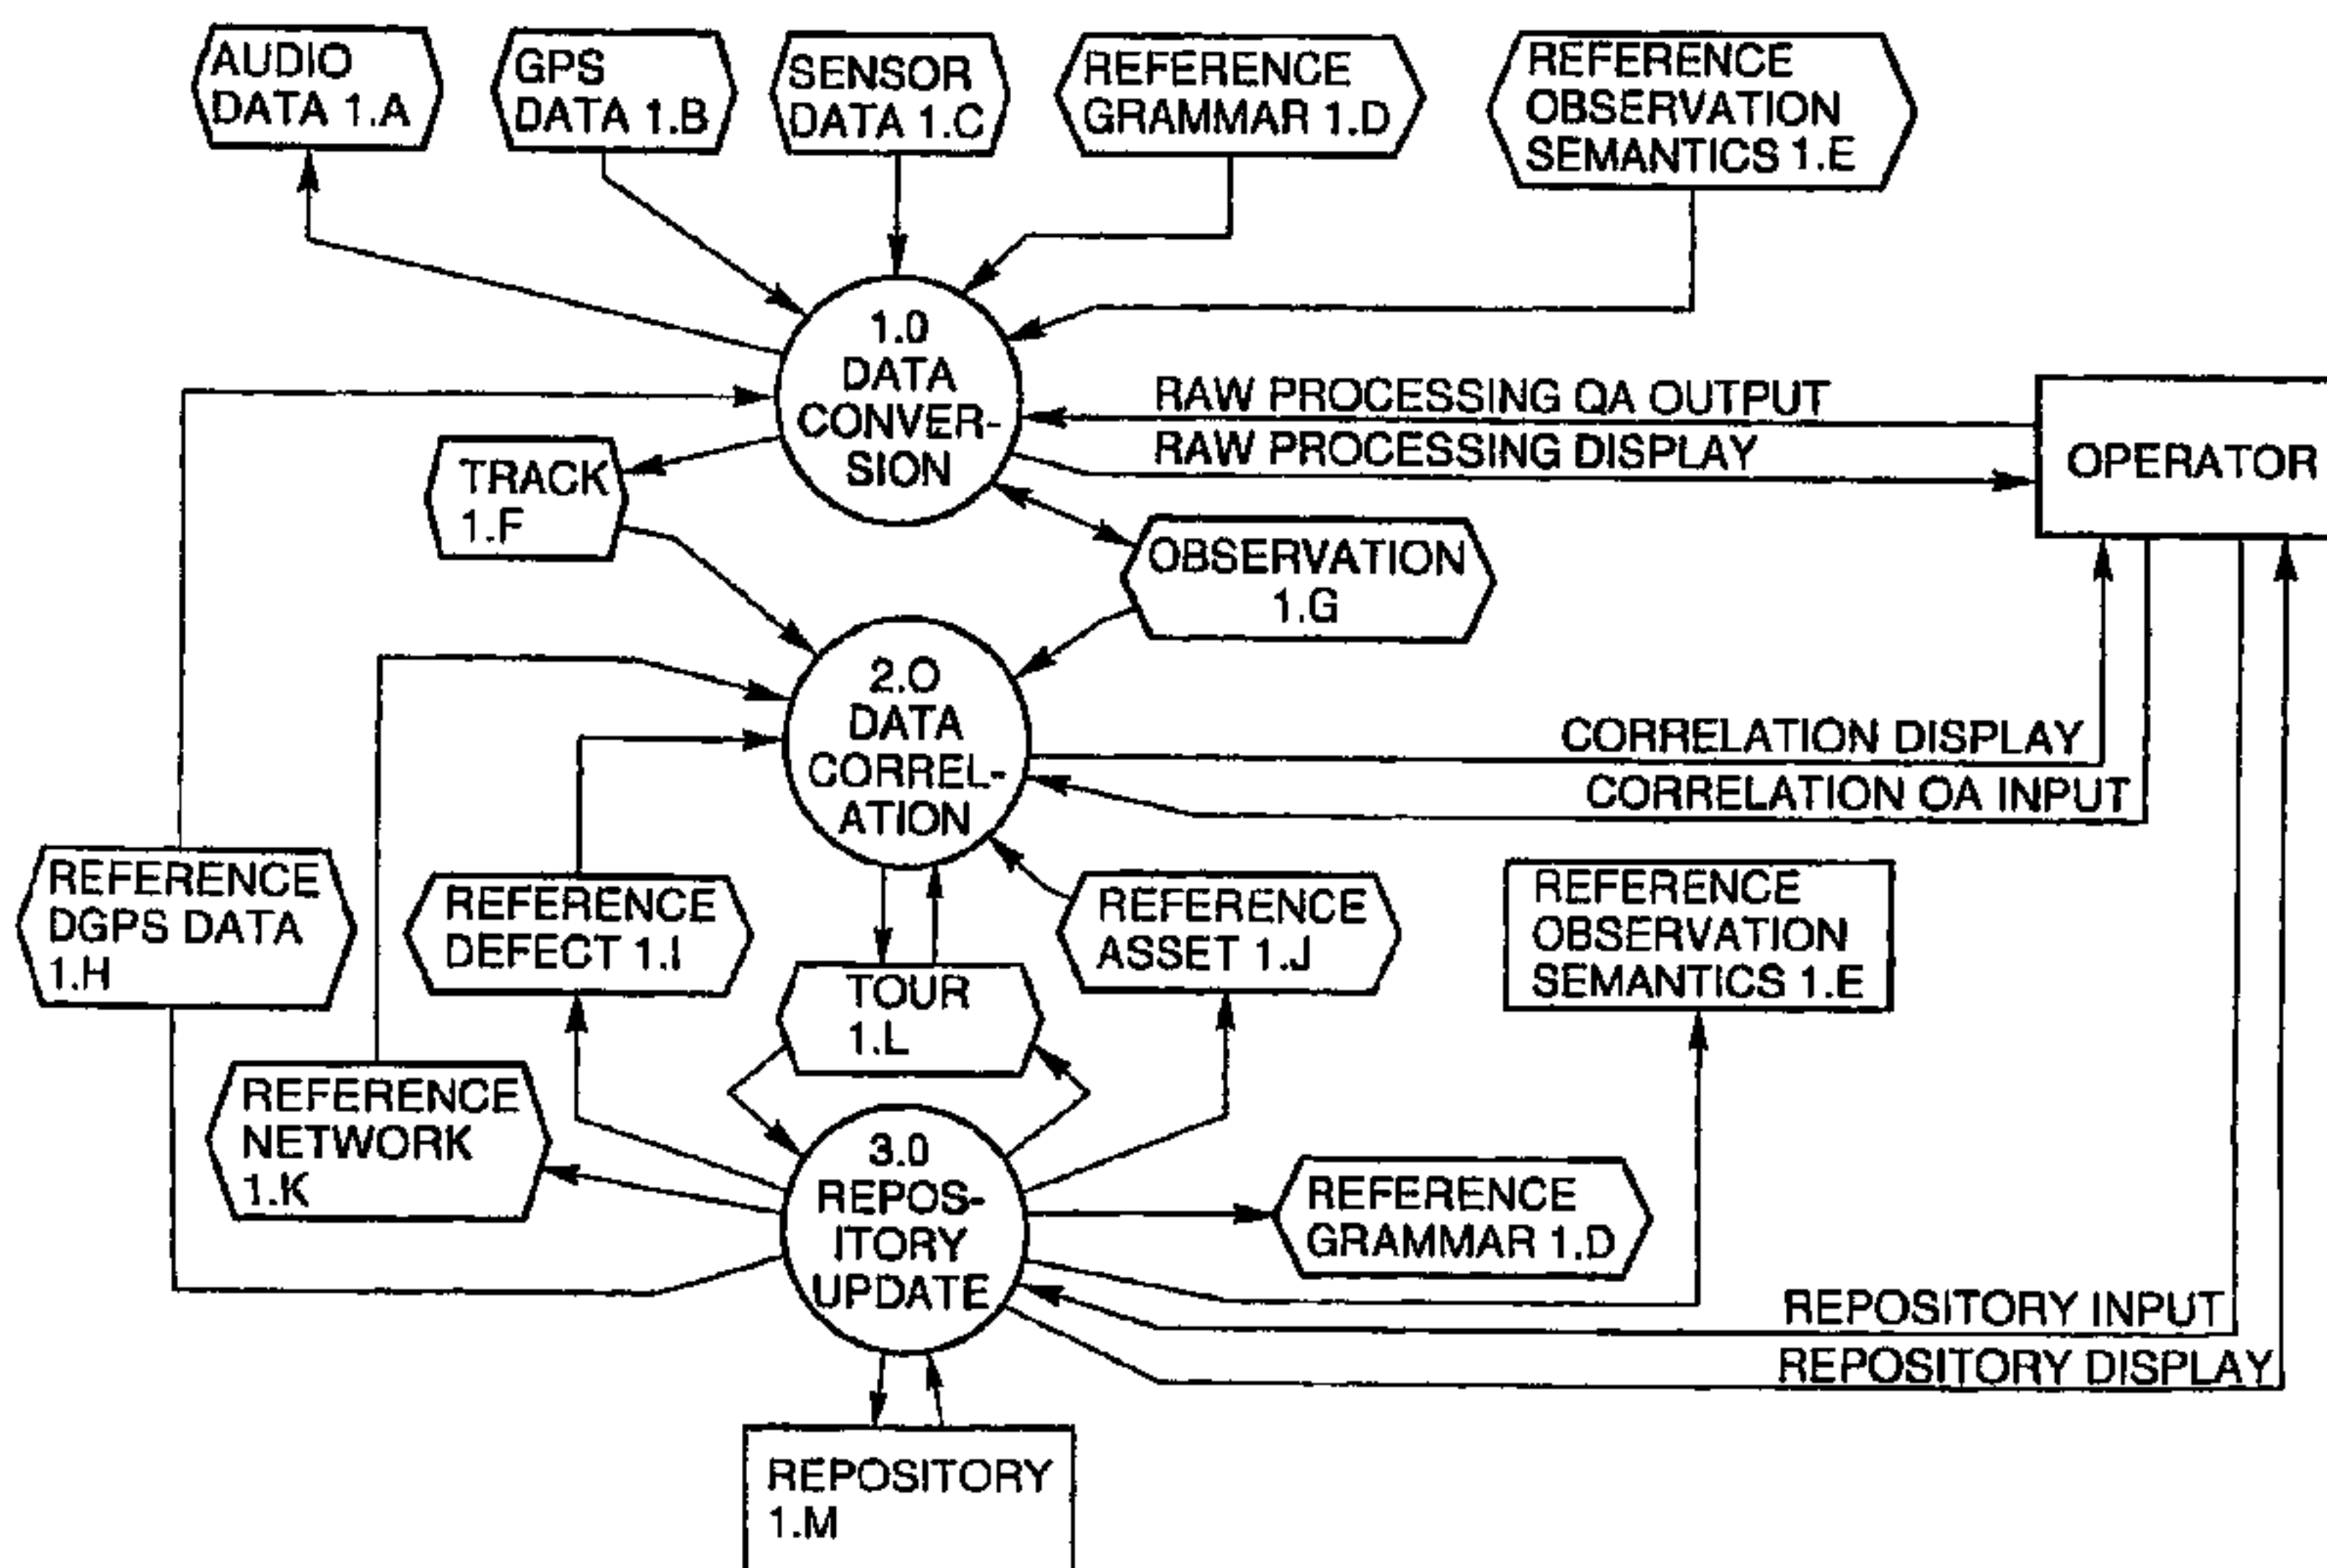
AUDIO DATA 1.A

GPS DATA 1.B

SENSOR DATA 1.C

REFERENCE GRAMMAR 1.D

REFERENCE OBSERVATION SEMANTICS 1.E

1.0 DATA CONVERSION

RAW PROCESSING QA OUTPUT

RAW PROCESSING DISPLAY

OPERATOR

TRACK 1.F

OBSERVATION 1.G

2.O DATA CORRELATION

CORRELATION DISPLAY

CORRELATION OA INPUT

REFERENCE DGPS DATA 1.H

REFERENCE DEFECT 1.I

REFERENCE ASSET 1.J

REFERENCE OBSERVATION SEMANTICS 1.E

TOUR 1.L

REFERENCE NETWORK 1.K

3.0 REPOSITORY UPDATE

REFERENCE GRAMMAR 1.D

REPOSITORY INPUT

REPOSITORY DISPLAY

REPOSITORY 1.M